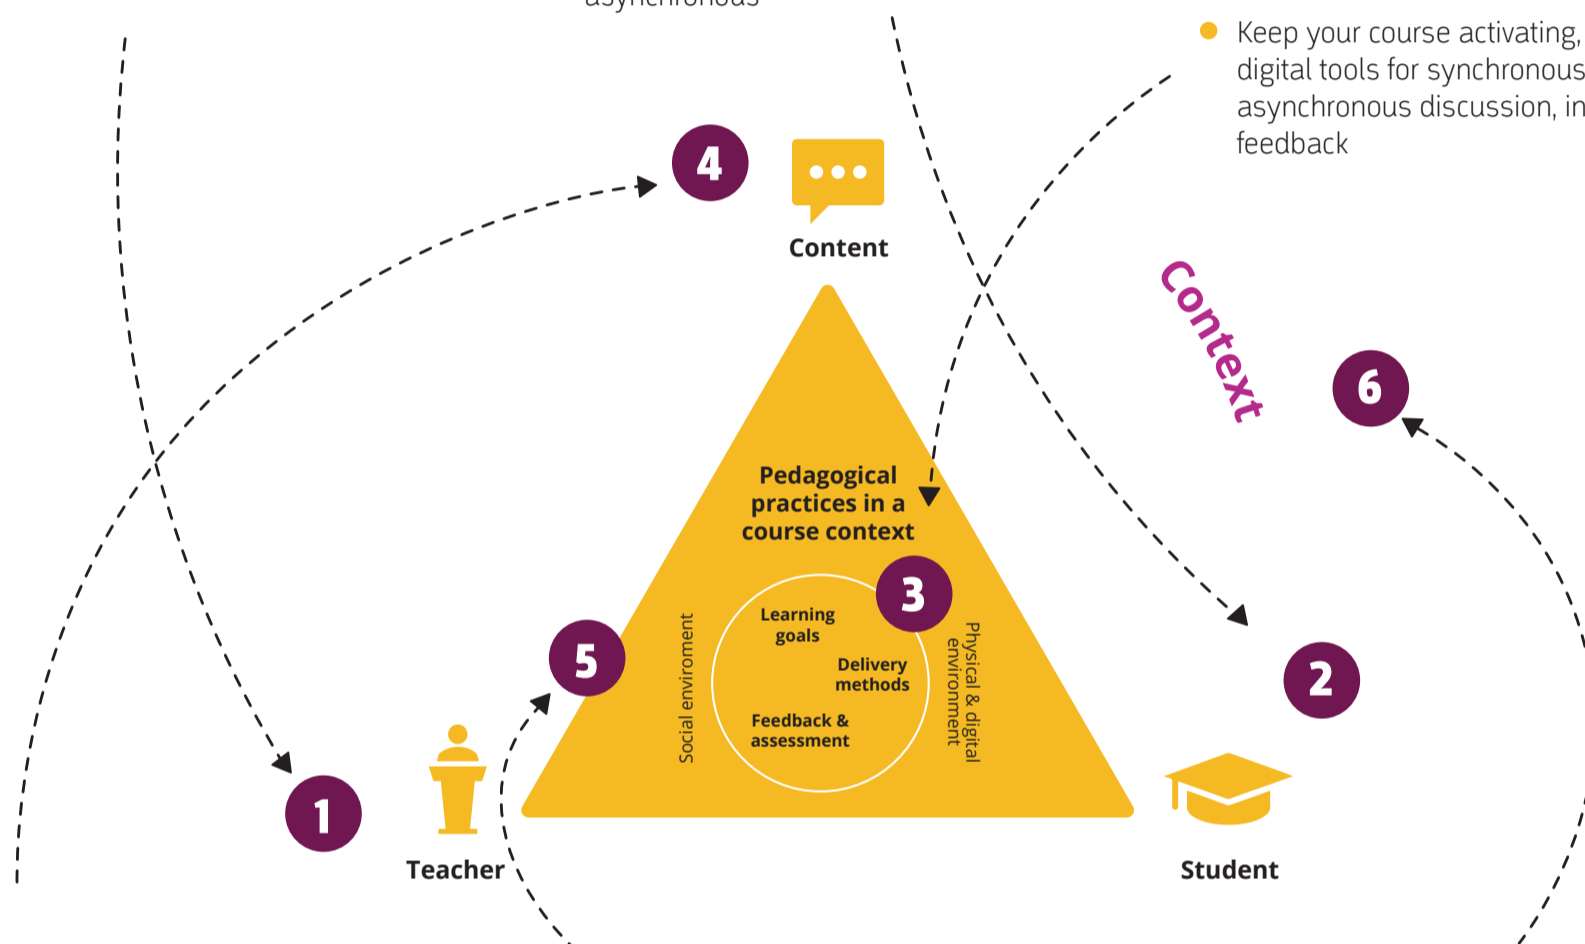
asynchronous

Keep your course activating, digital tools for synchronous asynchronous discussion, in feedback

4

Content

Context

6

Pedagogical practices in a course context

3

Learning goals

Delivery methods

Feedback & assessment

Social enviroment

Physical & digital environment

5

2

1

Teacher

Student